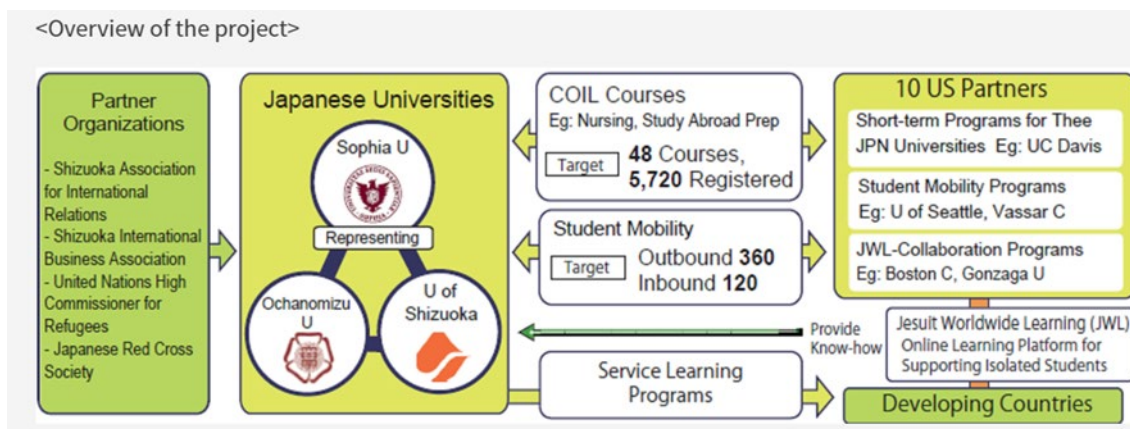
<Overview of the project>

Partner Organizations

- Shizuoka Association for International Relations
- Shizuoka International Business Association
- United Nations High Commissioner for Refugees
- Japanese Red Cross Society

Japanese Universities

Sophia U

Representing

Ochanomizu U

U of Shizuoka

COIL Courses
Eg: Nursing, Study Abroad Prep
Target 48 Courses, 5,720 Registered

Student Mobility
Target Outbound 360 Inbound 120

Provide Know-how

Service Learning Programs

10 US Partners

Short-term Programs for Thee JPN Universities Eg: UC Davis

Student Mobility Programs Eg: U of Seattle, Vassar C

JWL-Collaboration Programs Eg: Boston C, Gonzaga U

Jesuit Worldwide Learning (JWL) Online Learning Platform for Supporting Isolated Students

Developing Countries